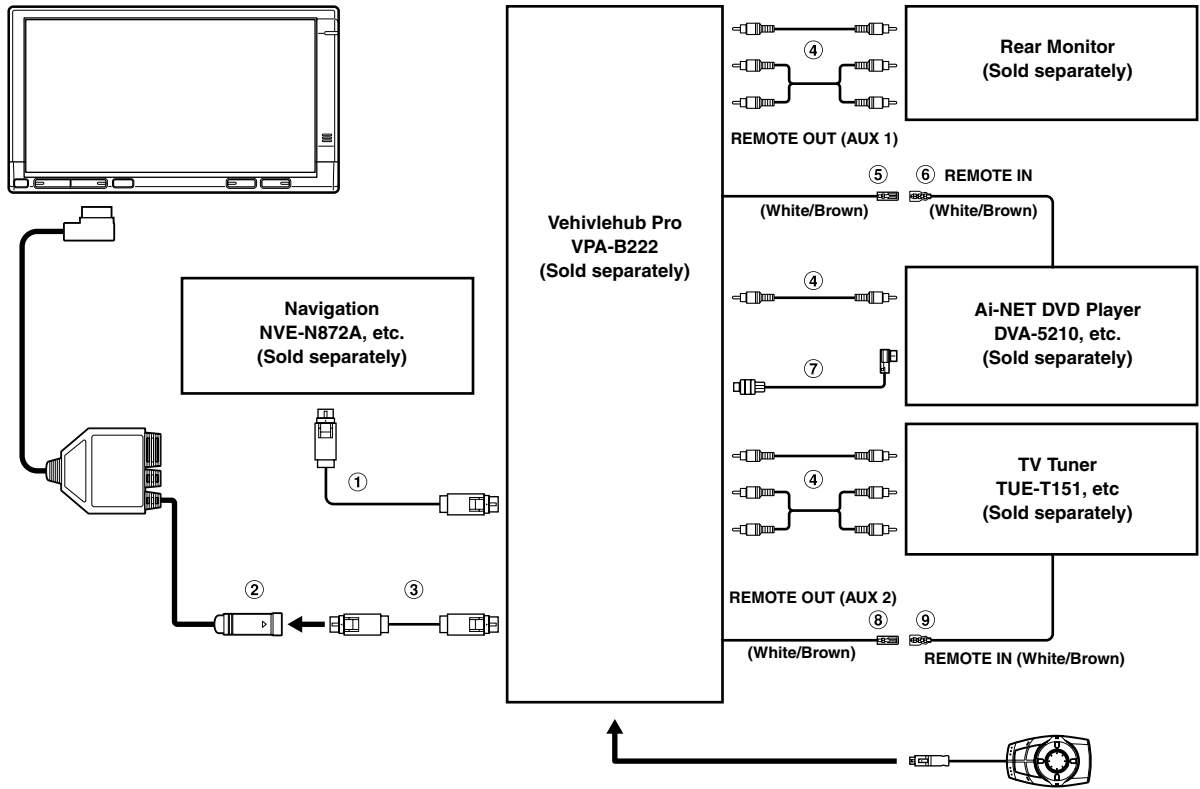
Rear Monitor
(Sold separately)

④

REMOTE OUT (AUX 1)

⑤ ⑥ REMOTE IN

(White/Brown) (White/Brown)

Vehivlehub Pro
VPA-B222
(Sold separately)

Navigation
NVE-N872A, etc.
(Sold separately)

④

Ai-NET DVD Player
DVA-5210, etc.
(Sold separately)

⑦

①

④

TV Tuner
TUE-T151, etc
(Sold separately)

② ③

REMOTE OUT (AUX 2)

⑧ ⑨

(White/Brown)

REMOTE IN (White/Brown)